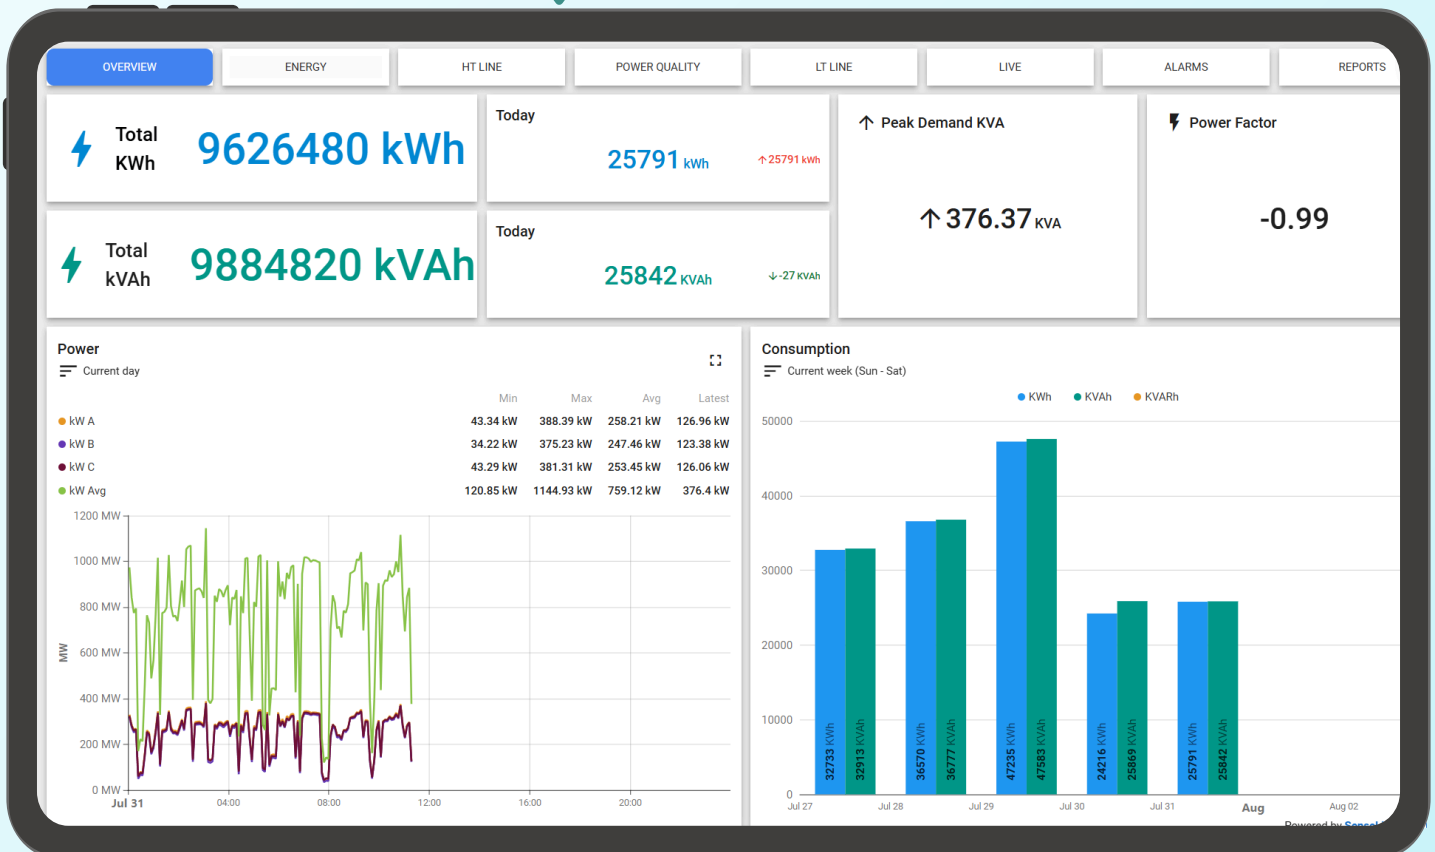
OVERVIEW | ENERGY | HT LINE | POWER QUALITY | LT LINE | LIVE | ALARMS | REPORTS

Total KWh 9626480 kWh

Today
25791 kWh
↑25791 kWh

Peak Demand KVA
376.37 KVA

Power Factor
-0.99

Total kVAh 9884820 kVAh

Today
25842 KVAh
↓-27 KVAh

Power
Current day

| | Min | Max | Avg | Latest |
|---|---|---|---|---|
| kW A | 43.34 kW | 388.39 kW | 258.21 kW | 126.96 kW |
| kW B | 34.22 kW | 375.23 kW | 247.46 kW | 123.38 kW |
| kW C | 43.29 kW | 381.31 kW | 253.45 kW | 126.06 kW |
| kW Avg | 120.85 kW | 1144.93 kW | 759.12 kW | 376.4 kW |

1200 MW
1000 MW
800 MW
600 MW
400 MW
200 MW
0 MW
MW
Jul 31 04:00 08:00 12:00 16:00 20:00

Consumption
Current week (Sun - Sat)
KWh KVAh KVARh
50000
40000
30000
20000
10000
0
32733 KWh 32913 KVAh 36570 KWh 36777 KVAh 47235 KWh 47583 KVAh 24216 KWh 25869 KVAh 25791 KWh 25842 KVAh
Jul 27 Jul 28 Jul 29 Jul 30 Jul 31 Aug Aug 02
Powered by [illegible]